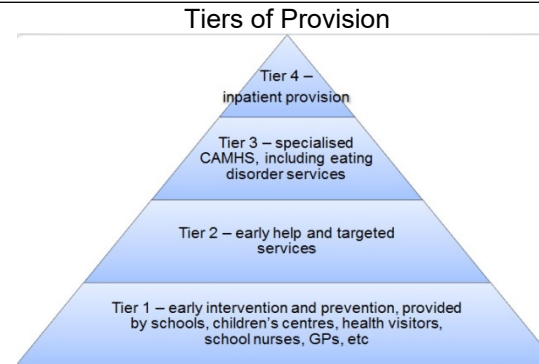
Tiers of Provision

Tier 4 – inpatient provision

Tier 3 – specialised CAMHS, including eating disorder services

Tier 2 – early help and targeted services

Tier 1 – early intervention and prevention, provided by schools, children's centres, health visitors, school nurses, GPs, etc